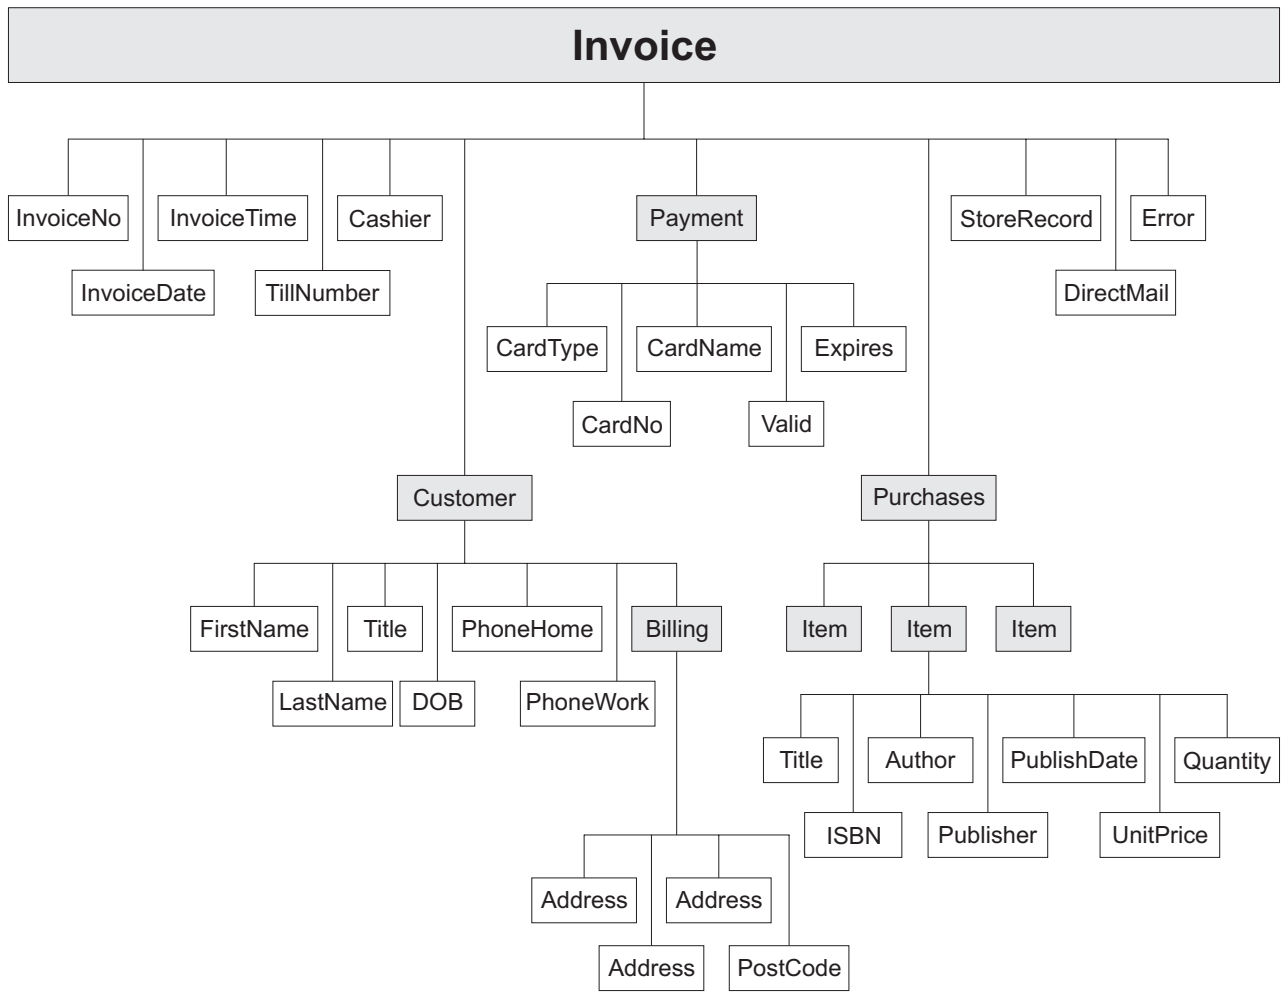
Invoice

InvoiceNo
InvoiceDate
InvoiceTime
TillNumber
Cashier
Payment
StoreRecord
DirectMail
Error

CardType
CardNo
CardName
Valid
Expires

Customer
FirstName
LastName
Title
DOB
PhoneHome
PhoneWork
Billing
Address
Address
Address
PostCode

Purchases
Item
Item
Item
Title
ISBN
Author
Publisher
PublishDate
UnitPrice
Quantity